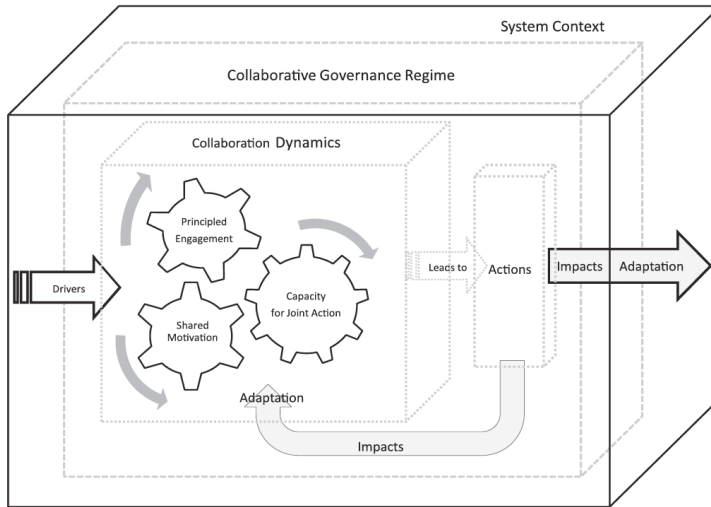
System Context

Collaborative Governance Regime

Collaboration Dynamics

Principled Engagement

Capacity for Joint Action

Shared Motivation

Drivers

Leads to

Actions

Impacts

Adaptation

Adaptation

Impacts